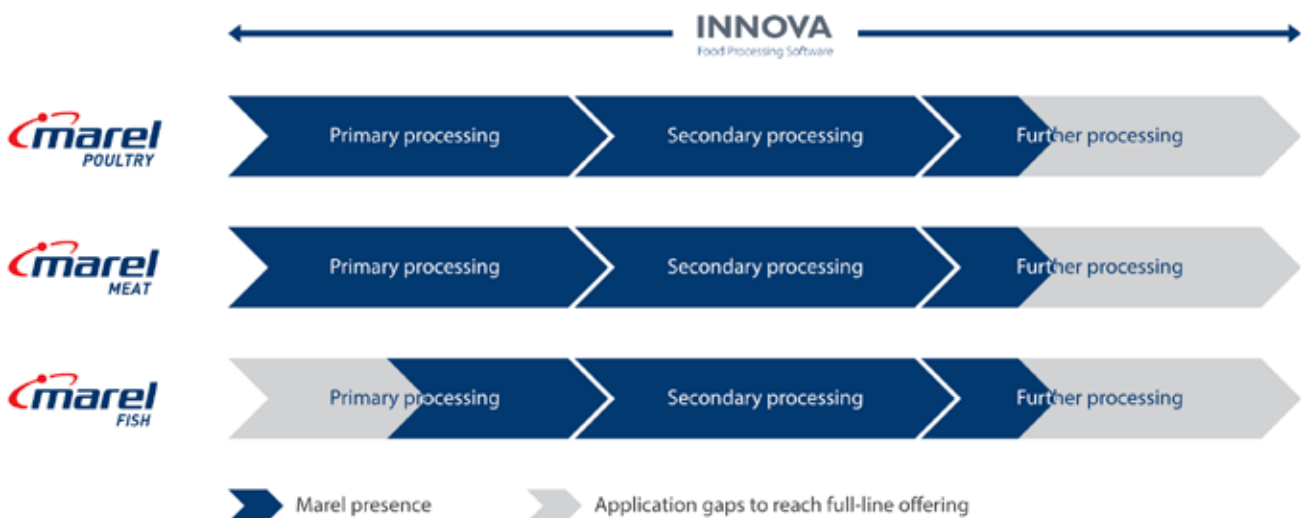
INNOVA
Food Processing Software

marel POULTRY
Primary processing
Secondary processing
Further processing

marel MEAT
Primary processing
Secondary processing
Further processing

marel FISH
Primary processing
Secondary processing
Further processing

Marel presence
Application gaps to reach full-line offering